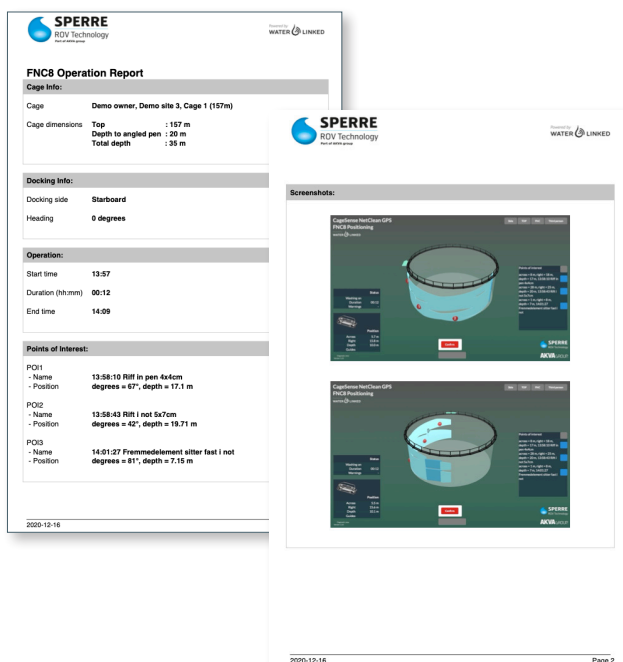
SPERRE
ROV Technology
Part of AKVA group

Powered by
WATER LINKED

FNC8 Operation Report

Cage Info:

Cage Demo owner, Demo site 3, Cage 1 (157m)

Cage dimensions Top : 157 m
Depth to angled pen : 20 m
Total depth : 35 m

Docking Info:

Docking side Starboard

Heading 0 degrees

Operation:

Start time 13:57

Duration (hh:mm) 00:12

End time 14:09

Points of Interest:

POI1
- Name 13:58:10 Riff in pen 4x4cm
- Position degrees = 67°, depth = 17.1 m

POI2
- Name 13:58:43 Rift i not 5x7cm
- Position degrees = 42°, depth = 19.71 m

POI3
- Name 14:01:27 Fremmedelement sitter fast i not
- Position degrees = 81°, depth = 7.15 m

2020-12-16

SPERRE
ROV Technology
Part of AKVA group

Powered by
WATER LINKED

Screenshots:

CageSense NetClean GPS
FNC8 Positioning

SPERRE
AKVA group

CageSense NetClean GPS
FNC8 Positioning

SPERRE
AKVA group

2020-12-16 Page 2